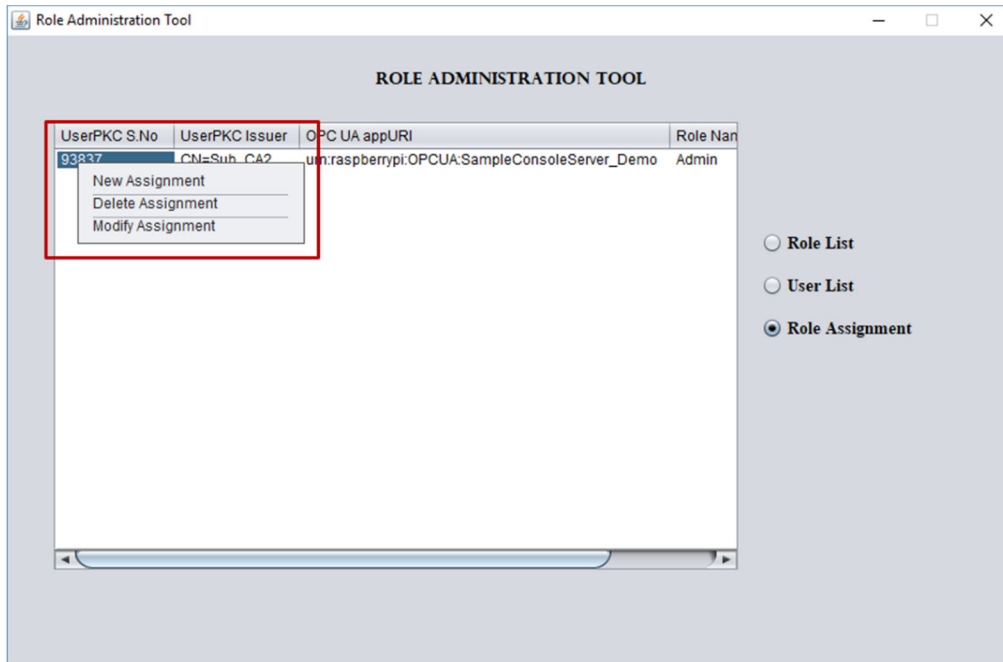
Role Administration Tool

ROLE ADMINISTRATION TOOL

| UserPKC S.No | UserPKC Issuer | OPC UA appURI | Role Nan |
|---|---|---|---|
| 93837 | CN=Sub_CA2 | urn:raspberrypi:OPCUA:SampleConsoleServer_Demo | Admin |

New Assignment
Delete Assignment
Modify Assignment

Role List
User List
Role Assignment